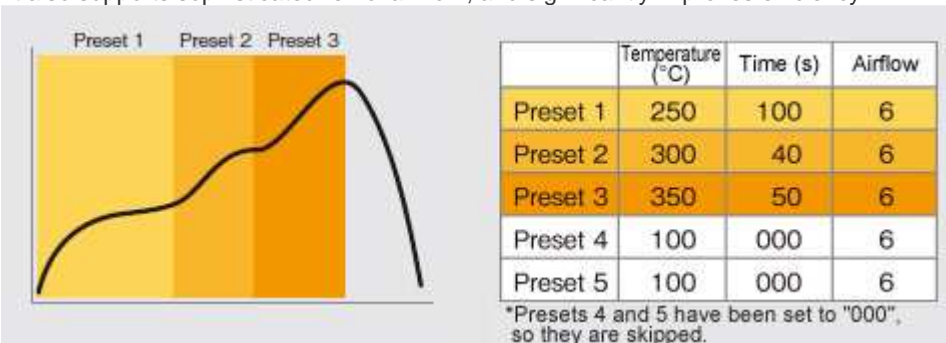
Preset 1 Preset 2 Preset 3

| | Temperature (°C) | Time (s) | Airflow |
|---|---|---|---|
| Preset 1 | 250 | 100 | 6 |
| Preset 2 | 300 | 40 | 6 |
| Preset 3 | 350 | 50 | 6 |
| Preset 4 | 100 | 000 | 6 |
| Preset 5 | 100 | 000 | 6 |

*Presets 4 and 5 have been set to "000", so they are skipped.